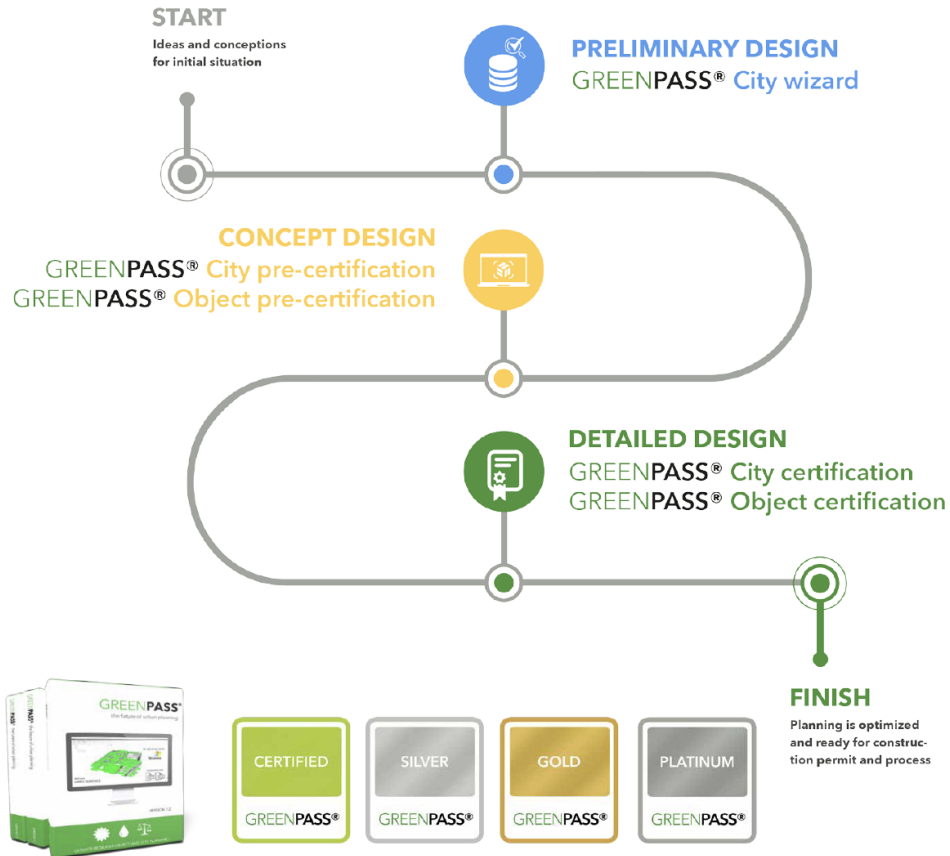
START
Ideas and conceptions for initial situation

PRELIMINARY DESIGN
GREENPASS® City wizard

CONCEPT DESIGN
GREENPASS® City pre-certification
GREENPASS® Object pre-certification

DETAILED DESIGN
GREENPASS® City certification
GREENPASS® Object certification

FINISH
Planning is optimized and ready for construction permit and process

GREENPASS®
the future of urban planning

CERTIFIED
GREENPASS®

SILVER
GREENPASS®

GOLD
GREENPASS®

PLATINUM
GREENPASS®